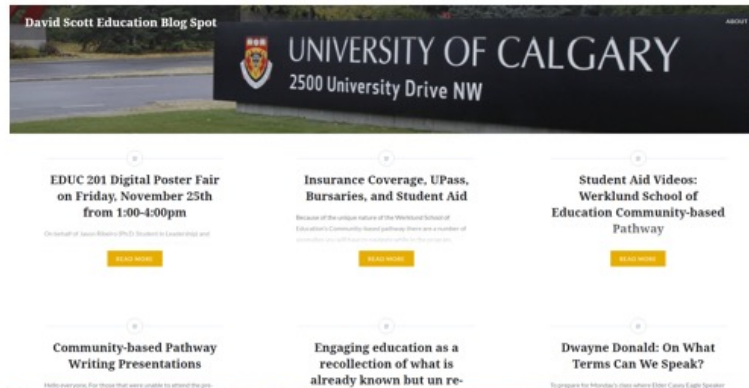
David Scott Education Blog Spot

ABOUT

UNIVERSITY OF CALGARY
2500 University Drive NW

EDUC 201 Digital Poster Fair on Friday, November 25th from 1:00-4:00pm

On behalf of Jason Ribeiro (Ph.D. Student in Leadership) and

READ MORE

Insurance Coverage, UPass, Bursaries, and Student Aid

Because of the unique nature of the Werklund School of Education's Community-based pathway there are a number of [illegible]

READ MORE

Student Aid Videos: Werklund School of Education Community-based Pathway

READ MORE

Community-based Pathway Writing Presentations

Hello everyone, For those that were unable to attend the pre-

Engaging education as a recollection of what is already known but un re-

Dwayne Donald: On What Terms Can We Speak?

To prepare for Monday's class where Elder Casey Eagle Speaker